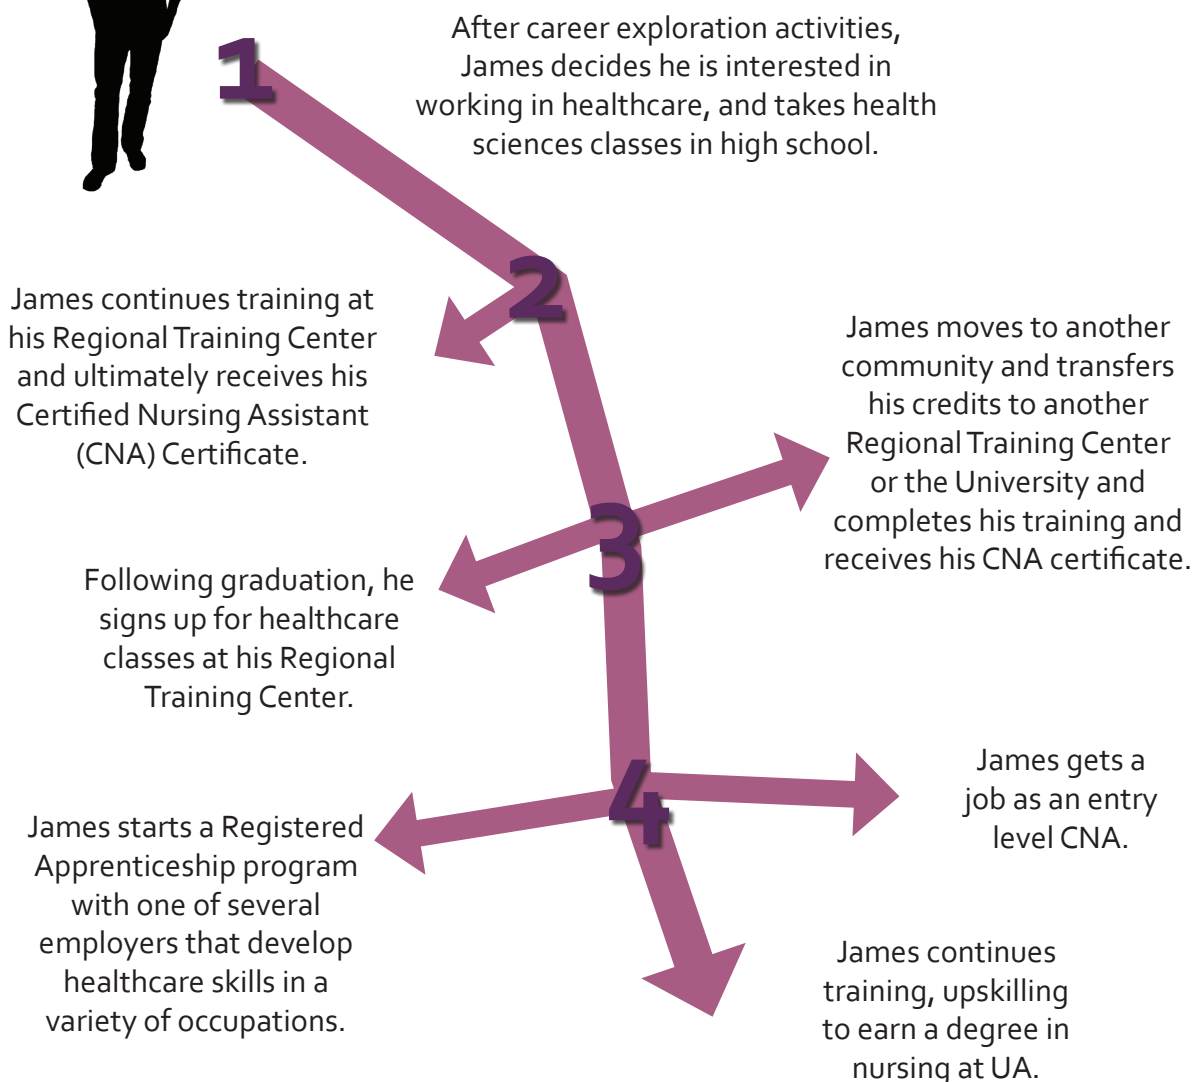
1

After career exploration activities, James decides he is interested in working in healthcare, and takes health sciences classes in high school.

2

James continues training at his Regional Training Center and ultimately receives his Certified Nursing Assistant (CNA) Certificate.

James moves to another community and transfers his credits to another Regional Training Center or the University and completes his training and receives his CNA certificate.

3

Following graduation, he signs up for healthcare classes at his Regional Training Center.

4

James gets a job as an entry level CNA.

James starts a Registered Apprenticeship program with one of several employers that develop healthcare skills in a variety of occupations.

James continues training, upskilling to earn a degree in nursing at UA.